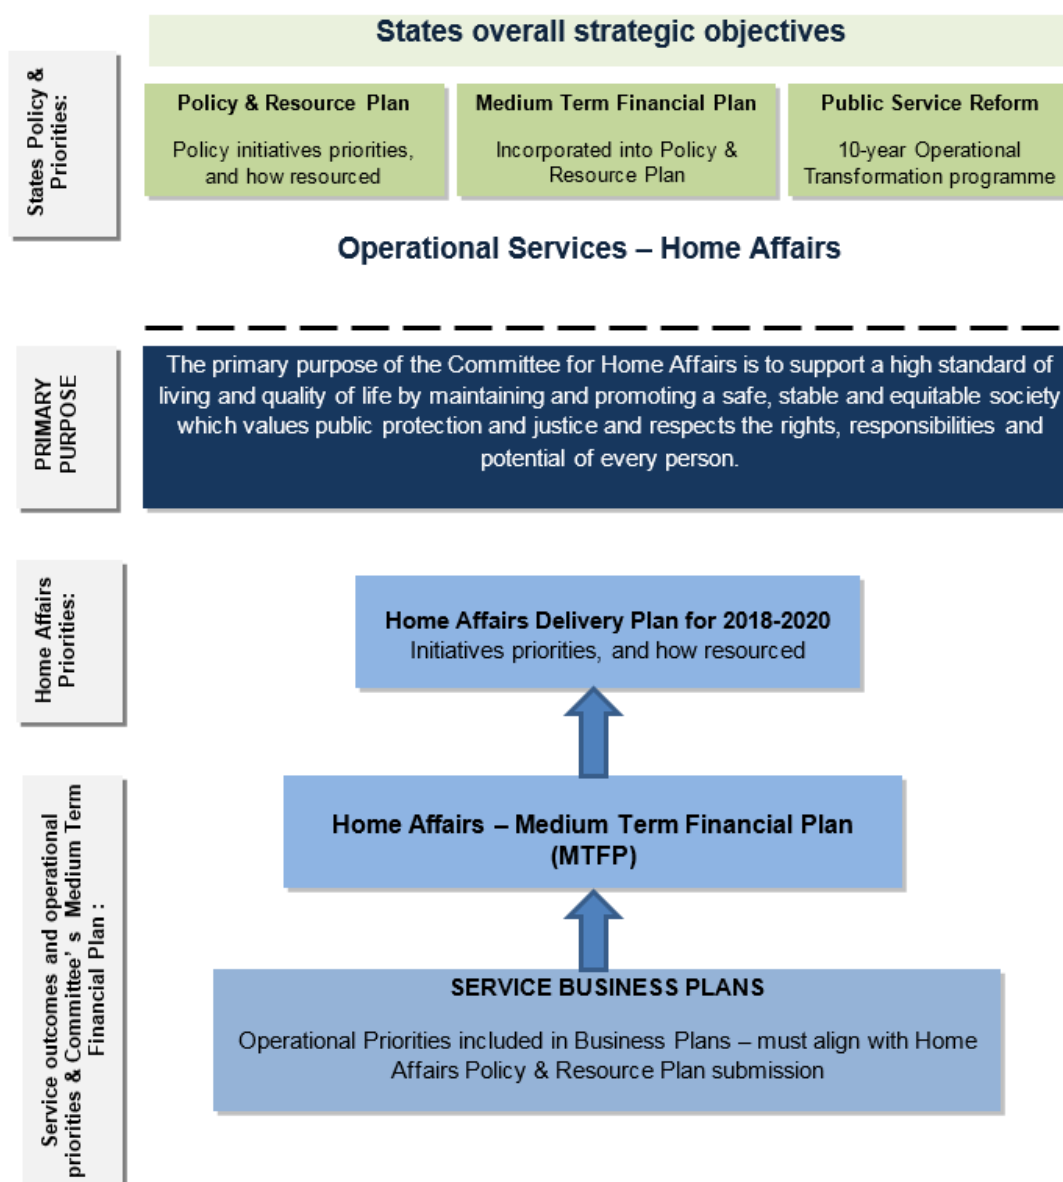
States Policy & Priorities:

States overall strategic objectives

Policy & Resource Plan

Policy initiatives priorities, and how resourced

Medium Term Financial Plan

Incorporated into Policy & Resource Plan

Public Service Reform

10-year Operational Transformation programme

Operational Services – Home Affairs

PRIMARY PURPOSE

The primary purpose of the Committee for Home Affairs is to support a high standard of living and quality of life by maintaining and promoting a safe, stable and equitable society which values public protection and justice and respects the rights, responsibilities and potential of every person.

Home Affairs Priorities:

Home Affairs Delivery Plan for 2018-2020
Initiatives priorities, and how resourced

Service outcomes and operational priorities & Committee' s Medium Term Financial Plan :

Home Affairs – Medium Term Financial Plan (MTFP)

SERVICE BUSINESS PLANS

Operational Priorities included in Business Plans – must align with Home Affairs Policy & Resource Plan submission